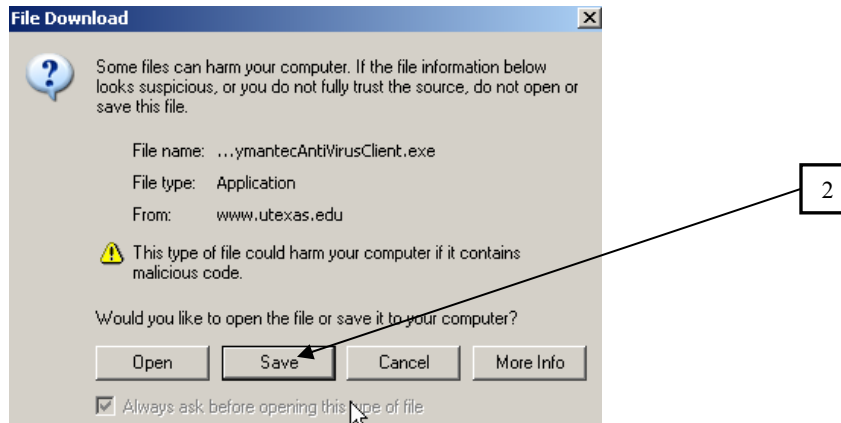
File Download

Some files can harm your computer. If the file information below looks suspicious, or you do not fully trust the source, do not open or save this file.

File name: ...ymantecAntiVirusClient.exe

File type: Application

From: www.utexas.edu

This type of file could harm your computer if it contains malicious code.

Would you like to open the file or save it to your computer?

Open Save Cancel More Info

Always ask before opening this type of file

2